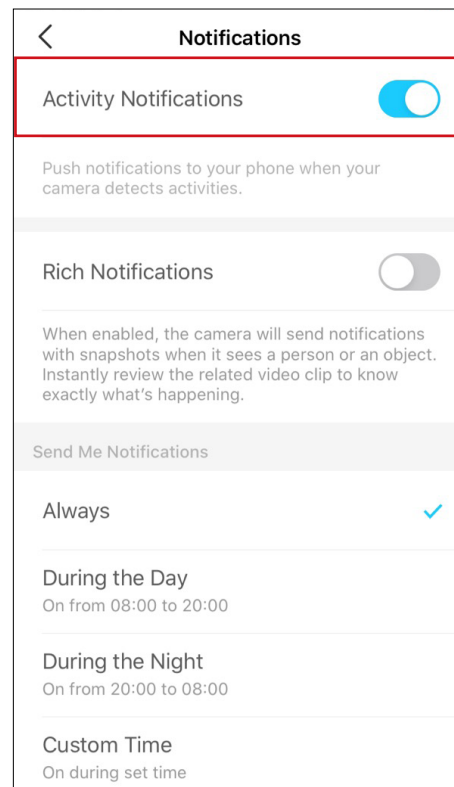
Notifications

Activity Notifications

Push notifications to your phone when your camera detects activities.

Rich Notifications

When enabled, the camera will send notifications with snapshots when it sees a person or an object. Instantly review the related video clip to know exactly what's happening.

Send Me Notifications

Always

During the Day
On from 08:00 to 20:00

During the Night
On from 20:00 to 08:00

Custom Time
On during set time